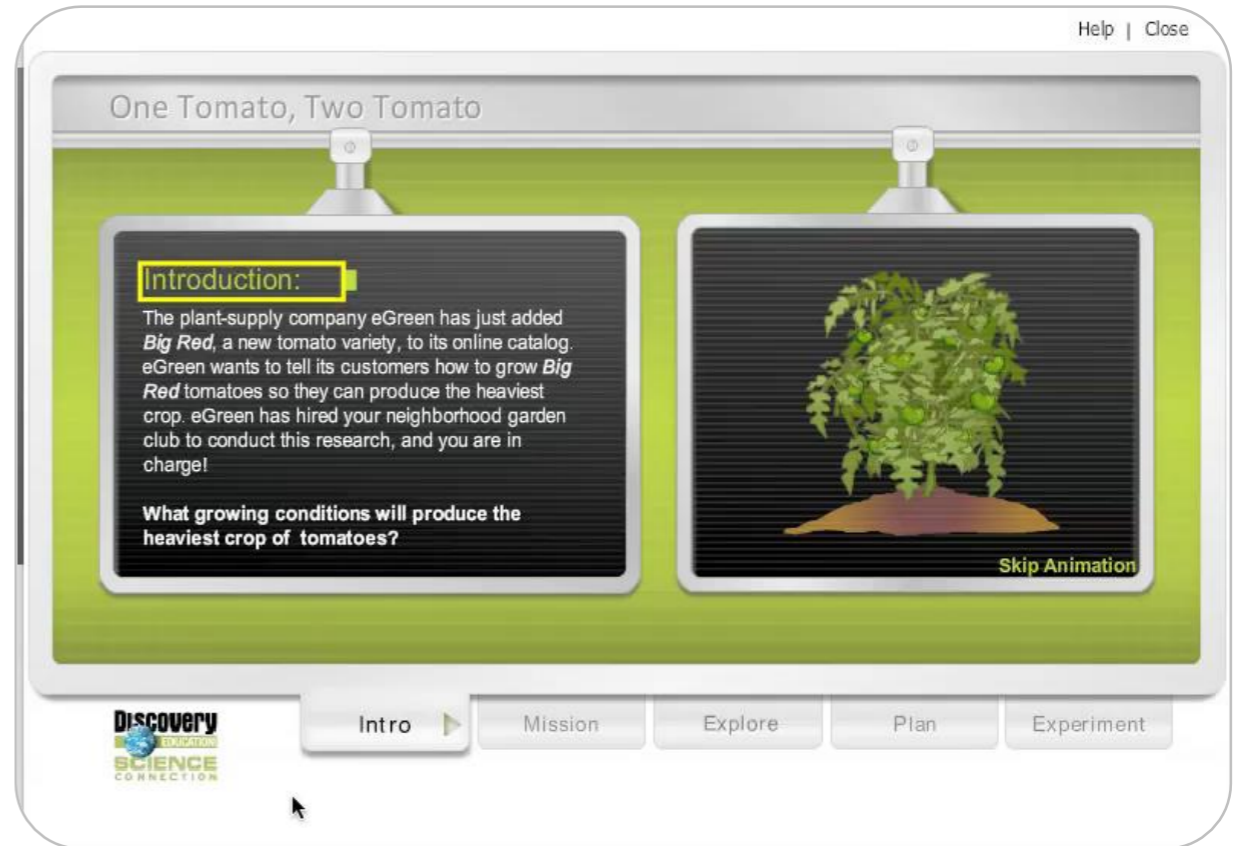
Help | Close

One Tomato, Two Tomato

Introduction:

The plant-supply company eGreen has just added ***Big Red***, a new tomato variety, to its online catalog. eGreen wants to tell its customers how to grow ***Big Red*** tomatoes so they can produce the heaviest crop. eGreen has hired your neighborhood garden club to conduct this research, and you are in charge!

**What growing conditions will produce the heaviest crop of tomatoes?**

Skip Animation

Discovery EDUCATION SCIENCE CONNECTION

Intro

Mission

Explore

Plan

Experiment